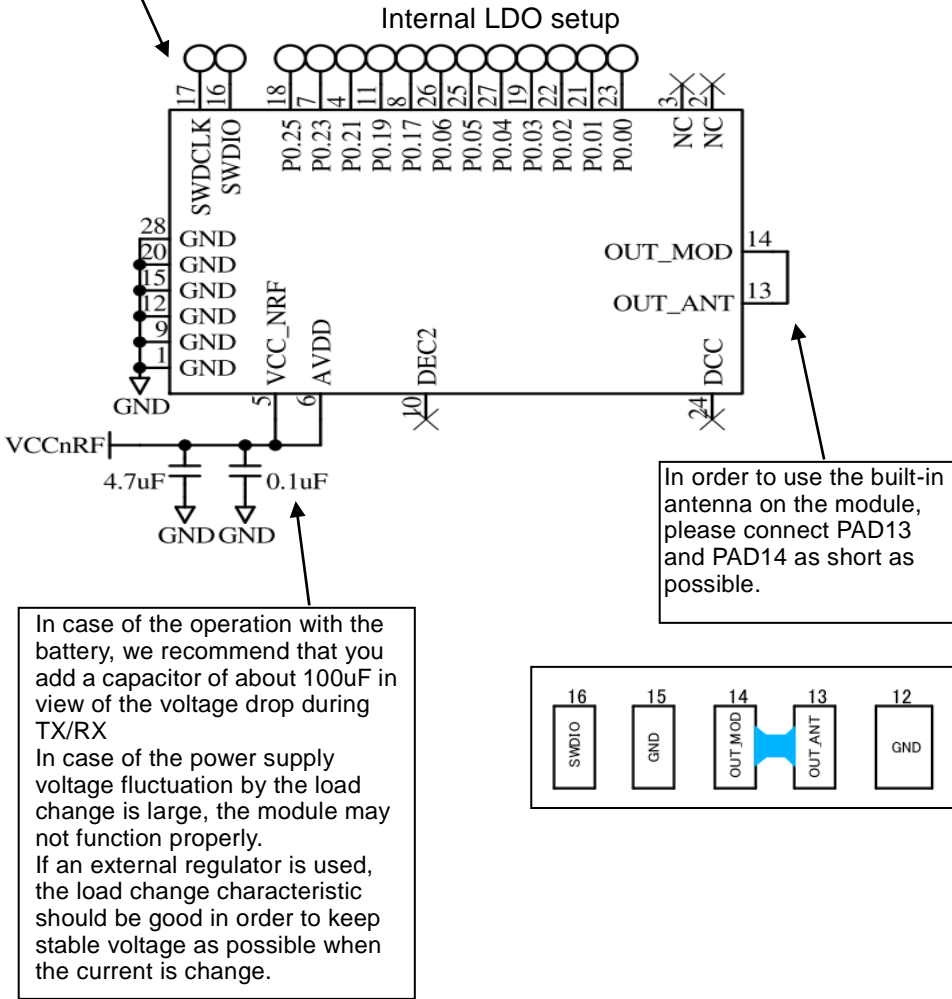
Internal LDO setup

17 16 18 7 4 11 8 26 25 27 19 22 21 23 3 2

SWDCLK SWDIO P0.25 P0.23 P0.21 P0.19 P0.17 P0.06 P0.05 P0.04 P0.03 P0.02 P0.01 P0.00 NC NC

28 GND
20 GND
15 GND
12 GND
9 GND
1 GND

GND

OUT_MOD 14
OUT_ANT 13

VCC_NRF AVDD DEC2 DCC

5 6 10 24

VCCnRF

4.7uF 0.1uF

GND GND

In order to use the built-in antenna on the module, please connect PAD13 and PAD14 as short as possible.

In case of the operation with the battery, we recommend that you add a capacitor of about 100uF in view of the voltage drop during TX/RX
In case of the power supply voltage fluctuation by the load change is large, the module may not function properly.
If an external regulator is used, the load change characteristic should be good in order to keep stable voltage as possible when the current is change.

16 15 14 13 12

SWDIO GND OUT_MOD OUT_ANT GND